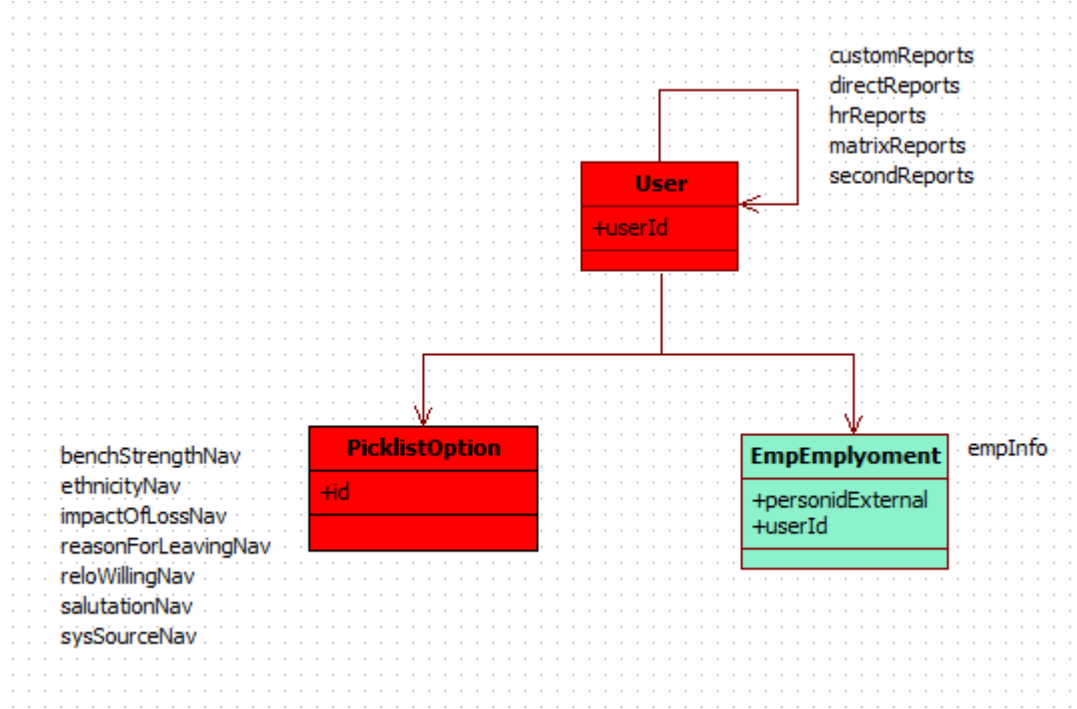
customReports
directReports
hrReports
matrixReports
secondReports

User

+userId

PicklistOption

+id

benchStrengthNav
ethnicityNav
impactOfLossNav
reasonForLeavingNav
reloWillingNav
salutationNav
sysSourceNav

EmpEmplyoment

+personidExternal
+userId

empInfo